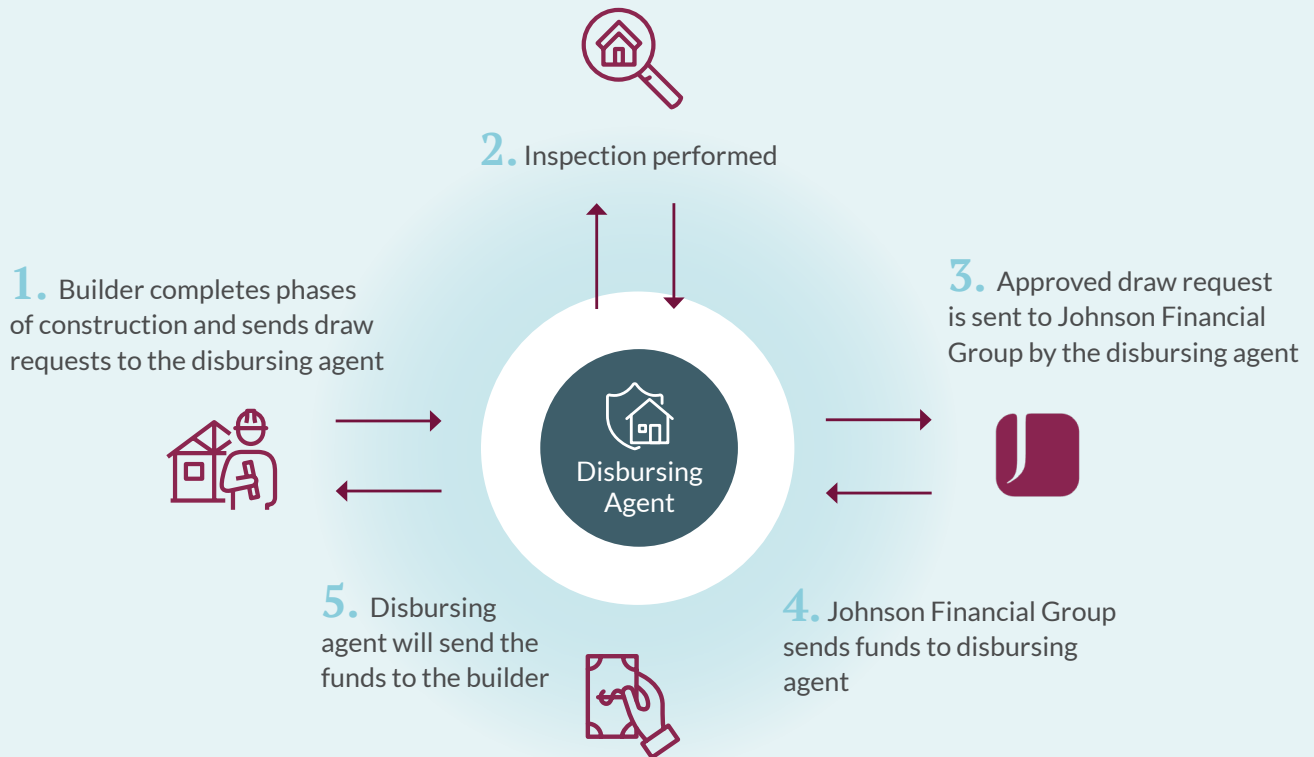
2. Inspection performed

1. Builder completes phases of construction and sends draw requests to the disbursing agent

Disbursing Agent

3. Approved draw request is sent to Johnson Financial Group by the disbursing agent

5. Disbursing agent will send the funds to the builder

4. Johnson Financial Group sends funds to disbursing agent